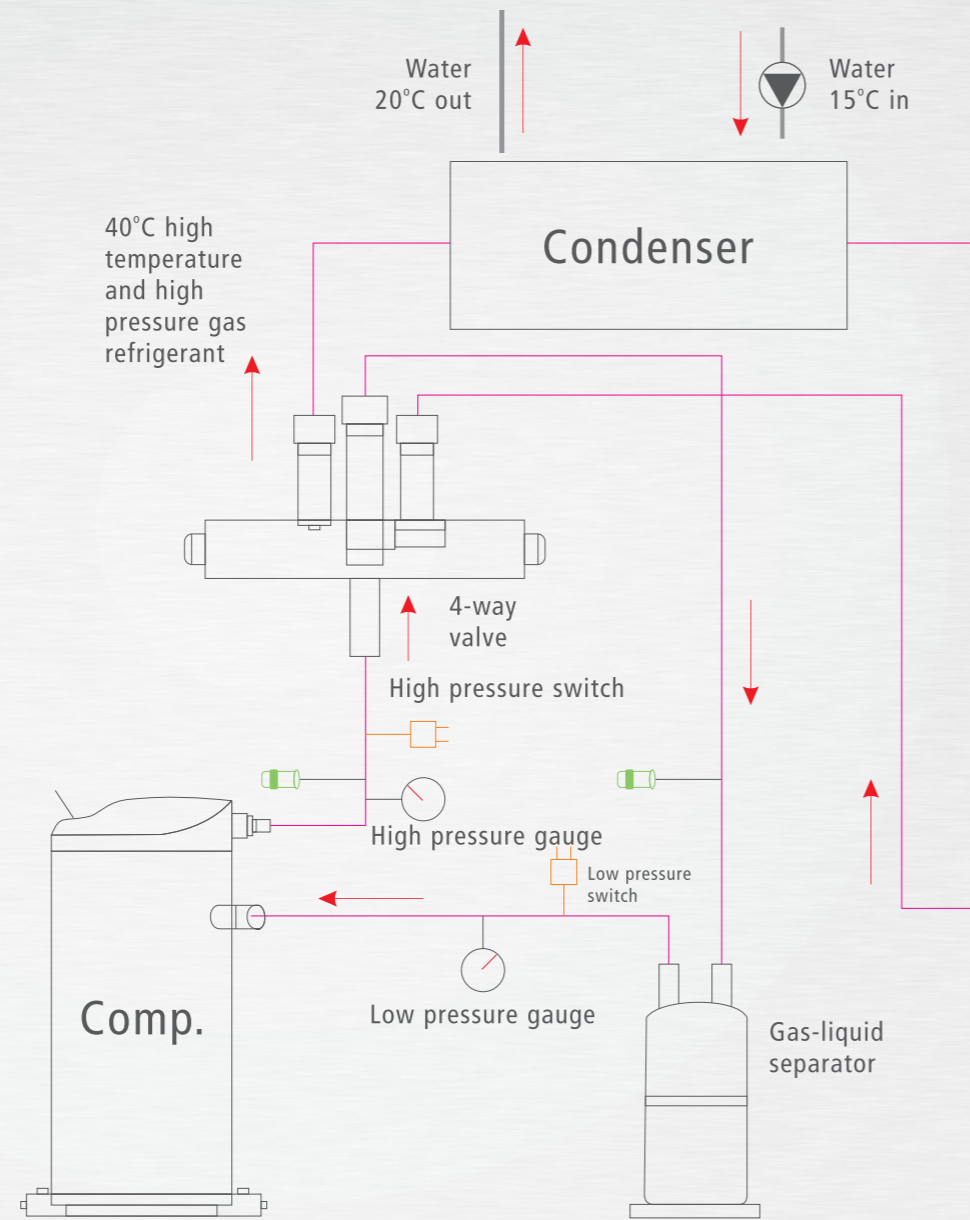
Water
20°C out

Water
15°C in

Condenser

40°C high temperature and high pressure gas refrigerant

4-way valve

High pressure switch

High pressure gauge

Low pressure switch

Low pressure gauge

Comp.

Gas-liquid separator